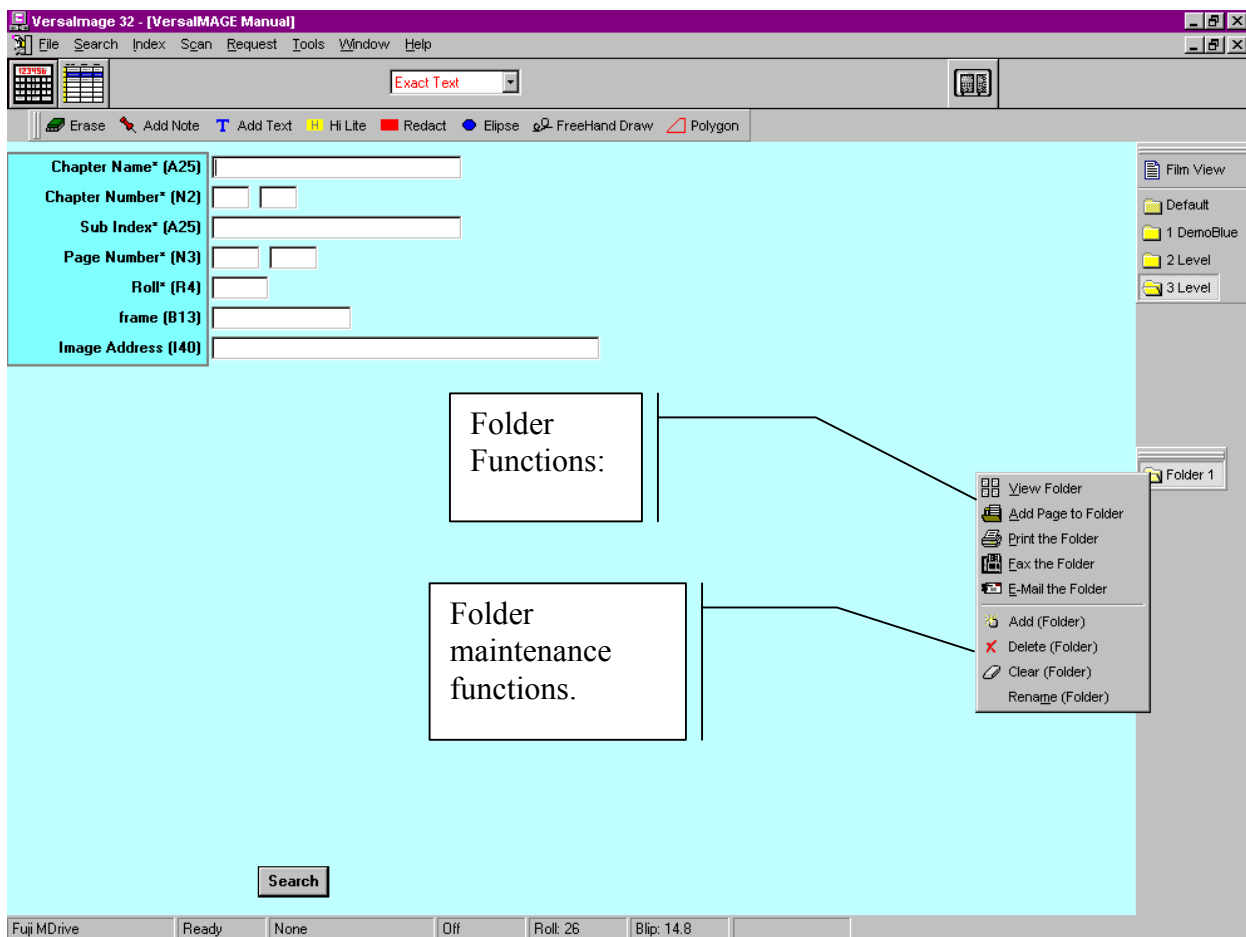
VersalImage 32 - [VersalMAGE Manual]

File Search Index Scan Request Tools Window Help

Exact Text

Erase Add Note Add Text Hi Lite Redact Elipse FreeHand Draw Polygon

Chapter Name* (A25)
Chapter Number* (N2)
Sub Index* (A25)
Page Number* (N3)
Roll* (R4)
frame (B13)
Image Address (I40)

Film View
Default
1 DemoBlue
2 Level
3 Level

Folder Functions:

Folder 1

View Folder
Add Page to Folder
Print the Folder
Fax the Folder
E-Mail the Folder

Folder maintenance functions.

Add (Folder)
Delete (Folder)
Clear (Folder)
Rename (Folder)

Search

Fuji MDrive | Ready | None | Off | Roll: 26 | Blip: 14.8